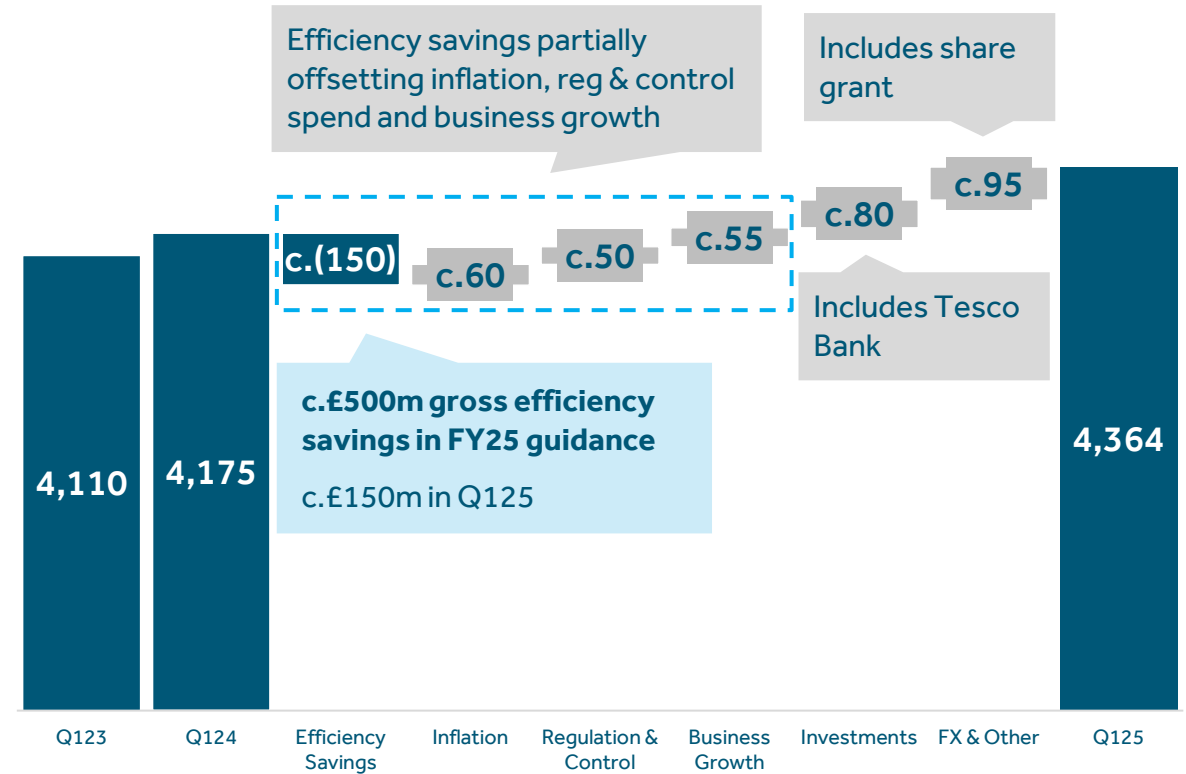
Efficiency savings partially offsetting inflation, reg & control spend and business growth

Includes share grant

c.(150)

c.60

c.50

c.55

c.80

c.95

Includes Tesco Bank

**c.£500m gross efficiency savings in FY25 guidance**

c.£150m in Q125

4,110

4,175

4,364

Q123

Q124

Efficiency Savings

Inflation

Regulation & Control

Business Growth

Investments

FX & Other

Q125